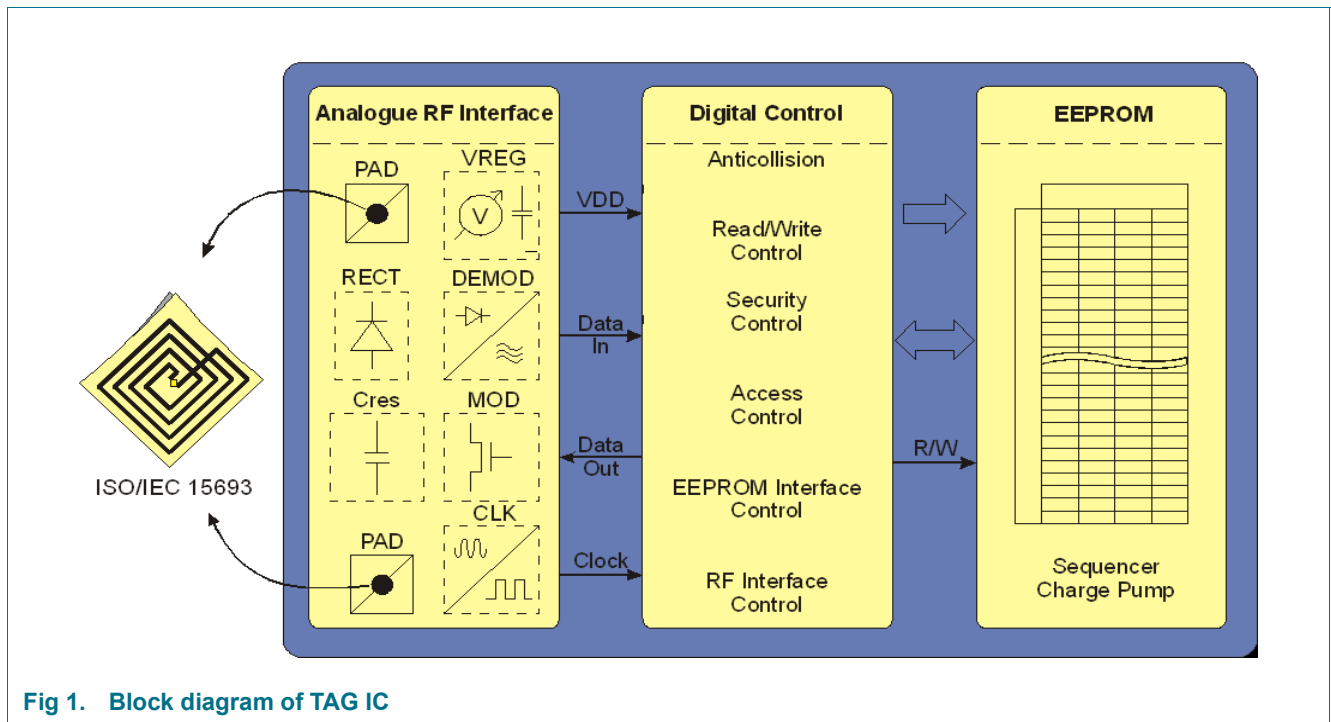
Analogue RF Interface

PAD

VREG

V

RECT

DEMOD

Cres

MOD

PAD

CLK

VDD

Data In

Data Out

Clock

Digital Control

Anticollision

Read/Write Control

Security Control

Access Control

EEPROM Interface Control

RF Interface Control

R/W

EEPROM

Sequencer Charge Pump

ISO/IEC 15693

Fig 1. Block diagram of TAG IC